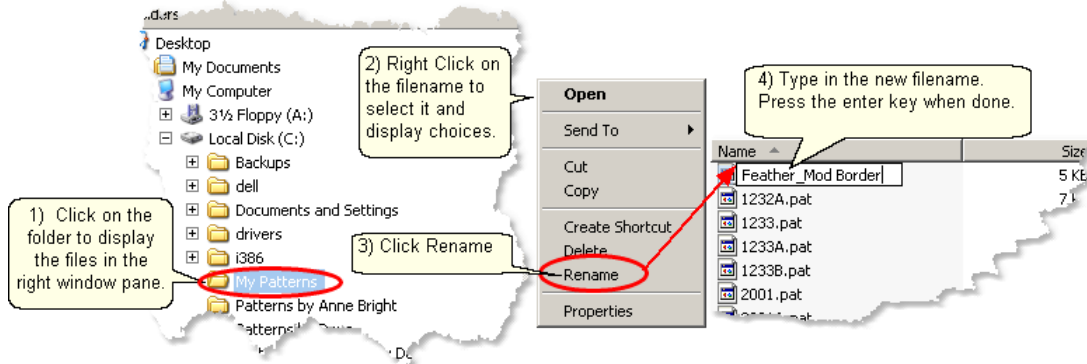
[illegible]ders
Desktop
My Documents
My Computer
3½ Floppy (A:)
Local Disk (C:)
Backups
dell
Documents and Settings
drivers
i386
My Patterns
Patterns by Anne Bright
Patterns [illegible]
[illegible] Do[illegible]

1) Click on the folder to display the files in the right window pane.

2) Right Click on the filename to select it and display choices.

Open
Send To
Cut
Copy
Create Shortcut
Delete
Rename
Properties

3) Click Rename

4) Type in the new filename. Press the enter key when done.

Name
Size
Feather_Mod Border
5 KB
1232A.pat
7 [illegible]
1233.pat
1233A.pat
1233B.pat
2001.pat
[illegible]